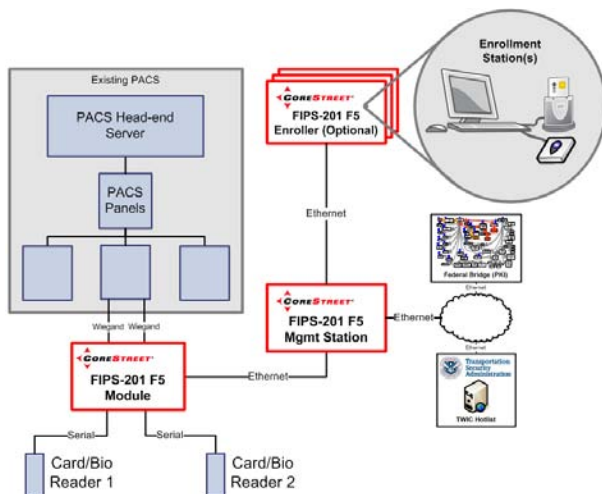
Existing PACS

PACS Head-end Server

PACS Panels

Wiegand Wiegand

CORESTREET

FIPS-201 F5 Module

Serial

Serial

Card/Bio Reader 1

Card/Bio Reader 2

CORESTREET

FIPS-201 F5 Enroller (Optional)

Enrollment Station(s)

Ethernet

Federal Bridge (PKI)

Ethernet

CORESTREET

FIPS-201 F5 Mgmt Station

Ethernet

Ethernet

Ethernet

Transportation Security Administration

TWIC Hotlist